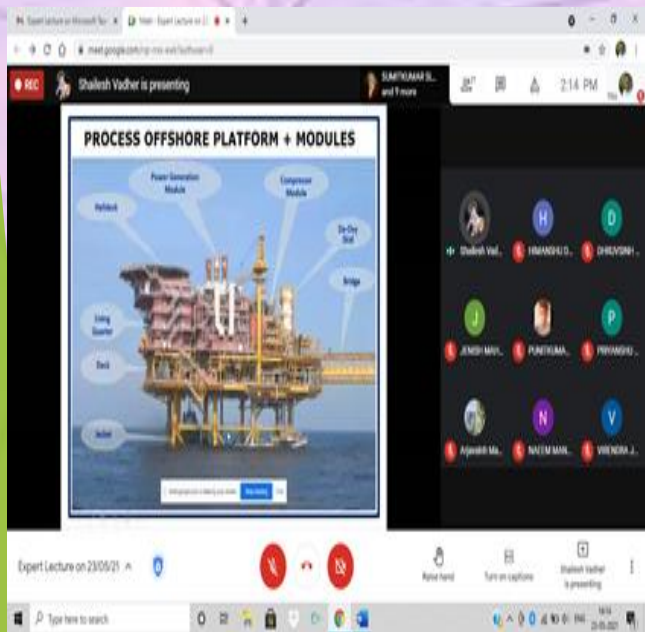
Expert Lecture on Microsoft Te
Meet - Expert Lecture on 2
meet.google.com/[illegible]

REC
Shailesh Vadher is presenting
SUMITKUMAR SI... and 9 more
2:14 PM

PROCESS OFFSHORE PLATFORM + MODULES

Helideck
Power Generation Module
Compressor Module
Dry Skid
Bridge
Living Quarter
Deck
Jacket

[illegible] Stop sharing Hide

Shailesh Vad...
HIMANSHU D...
DHRUVSINH ...
JENISH MAV...
PUNITKUMA...
PRIYANSHU ...
Arjunsinh Ma...
NACEM MAN...
VIRENDRA J...

Expert Lecture on 23/05/21
Raise hand
Turn on captions
Shailesh Vadher is presenting

Type here to search
14:14
23-05-2021